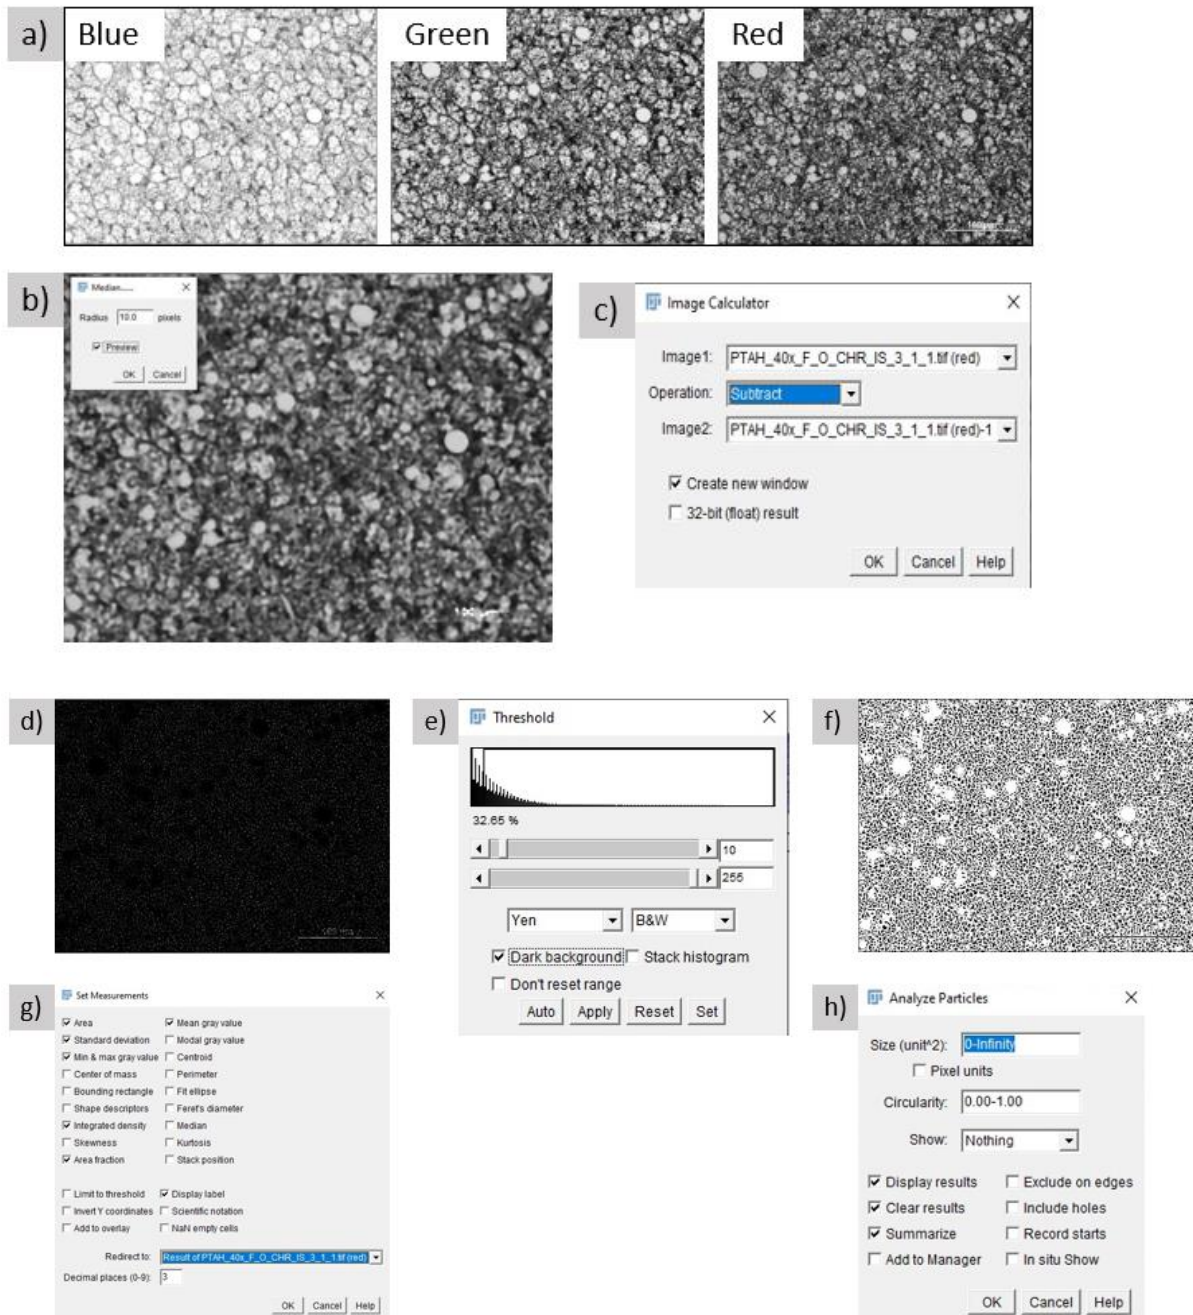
a) Blue Green Red

b) Median...
Radius 10.0 pixels
Preview
OK Cancel

c) Image Calculator
Image1: PTAH_40x_F_O_CHR_IS_3_1_1.tif (red)
Operation: Subtract
Image2: PTAH_40x_F_O_CHR_IS_3_1_1.tif (red)-1
Create new window
32-bit (float) result
OK Cancel Help

d)

e) Threshold
32.65 %
10
255
Yen B&W
Dark background Stack histogram
Don't reset range
Auto Apply Reset Set

f)

g) Set Measurements
Area Mean gray value
Standard deviation Modal gray value
Min & max gray value Centroid
Center of mass Perimeter
Bounding rectangle Fit ellipse
Shape descriptors Feret's diameter
Integrated density Median
Skewness Kurtosis
Area fraction Stack position

Limit to threshold Display label
Invert Y coordinates Scientific notation
Add to overlay NaN empty cells

Redirect to: Result of PTAH_40x_F_O_CHR_IS_3_1_1.tif (red)
Decimal places (0-9): 3
OK Cancel Help

h) Analyze Particles
Size (unit^2): 0-Infinity
Pixel units
Circularity: 0.00-1.00
Show: Nothing
Display results Exclude on edges
Clear results Include holes
Summarize Record starts
Add to Manager In situ Show
OK Cancel Help